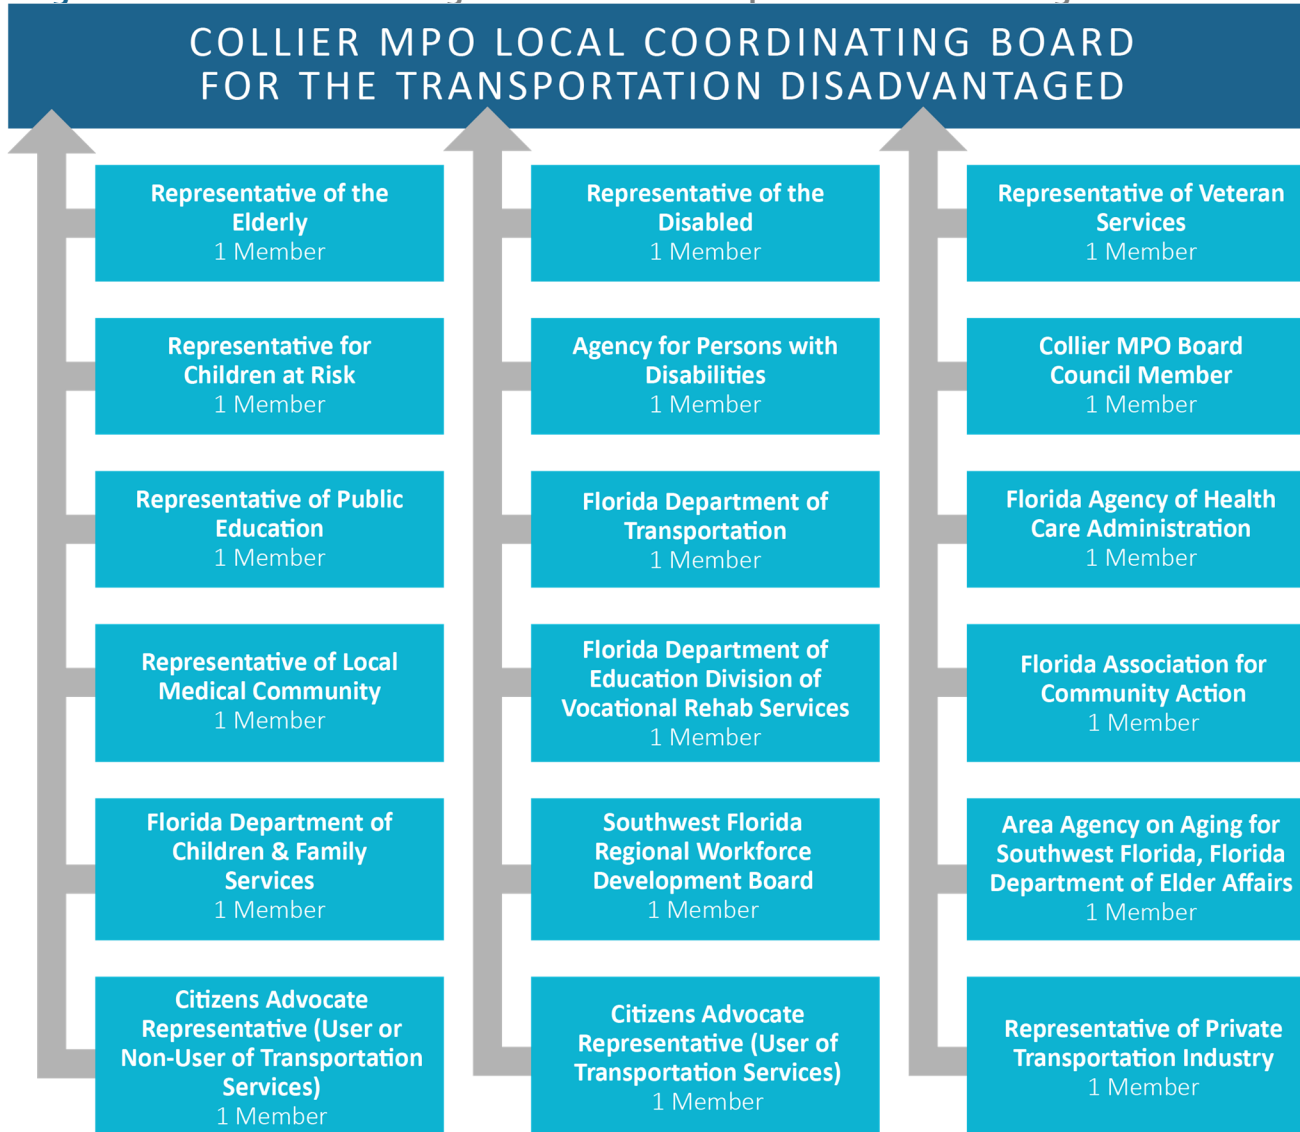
COLLIER MPO LOCAL COORDINATING BOARD FOR THE TRANSPORTATION DISADVANTAGED

Representative of the Elderly
1 Member

Representative for Children at Risk
1 Member

Representative of Public Education
1 Member

Representative of Local Medical Community
1 Member

Florida Department of Children & Family Services
1 Member

Citizens Advocate Representative (User or Non-User of Transportation Services)
1 Member

Representative of the Disabled
1 Member

Agency for Persons with Disabilities
1 Member

Florida Department of Transportation
1 Member

Florida Department of Education Division of Vocational Rehab Services
1 Member

Southwest Florida Regional Workforce Development Board
1 Member

Citizens Advocate Representative (User of Transportation Services)
1 Member

Representative of Veteran Services
1 Member

Collier MPO Board Council Member
1 Member

Florida Agency of Health Care Administration
1 Member

Florida Association for Community Action
1 Member

Area Agency on Aging for Southwest Florida, Florida Department of Elder Affairs
1 Member

Representative of Private Transportation Industry
1 Member